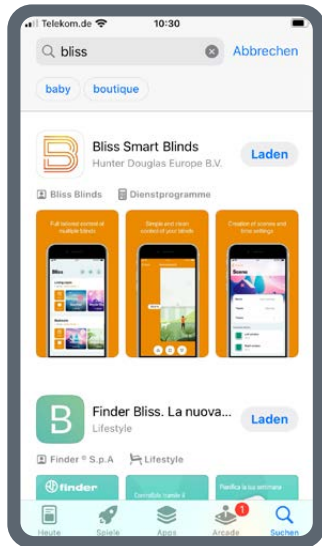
Telekom.de 10:30

bliss Abbrechen

baby boutique

Bliss Smart Blinds
Hunter Douglas Europe B.V.
Laden

Bliss Blinds Dienstprogramme

Full tailored control of multiple blinds

Simple and visual control of your blinds

Creation of scenes and time settings

Bliss

Scene

Finder Bliss. La nuova...
Lifestyle
Laden

Finder ® S.p.A Lifestyle

finder

Pianifica la tua settimana

Heute Spiele Apps Arcade 1 Suchen